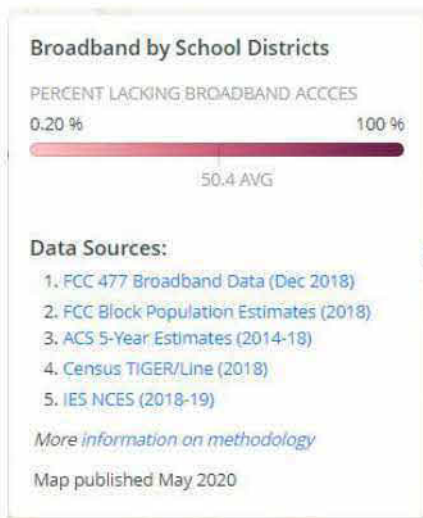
Broadband by School Districts

PERCENT LACKING BROADBAND ACCCES

0.20 %

100 %

50.4 AVG

Data Sources:

1. FCC 477 Broadband Data (Dec 2018)
2. FCC Block Population Estimates (2018)
3. ACS 5-Year Estimates (2014-18)
4. Census TIGER/Line (2018)
5. IES NCES (2018-19)

More information on methodology

Map published May 2020